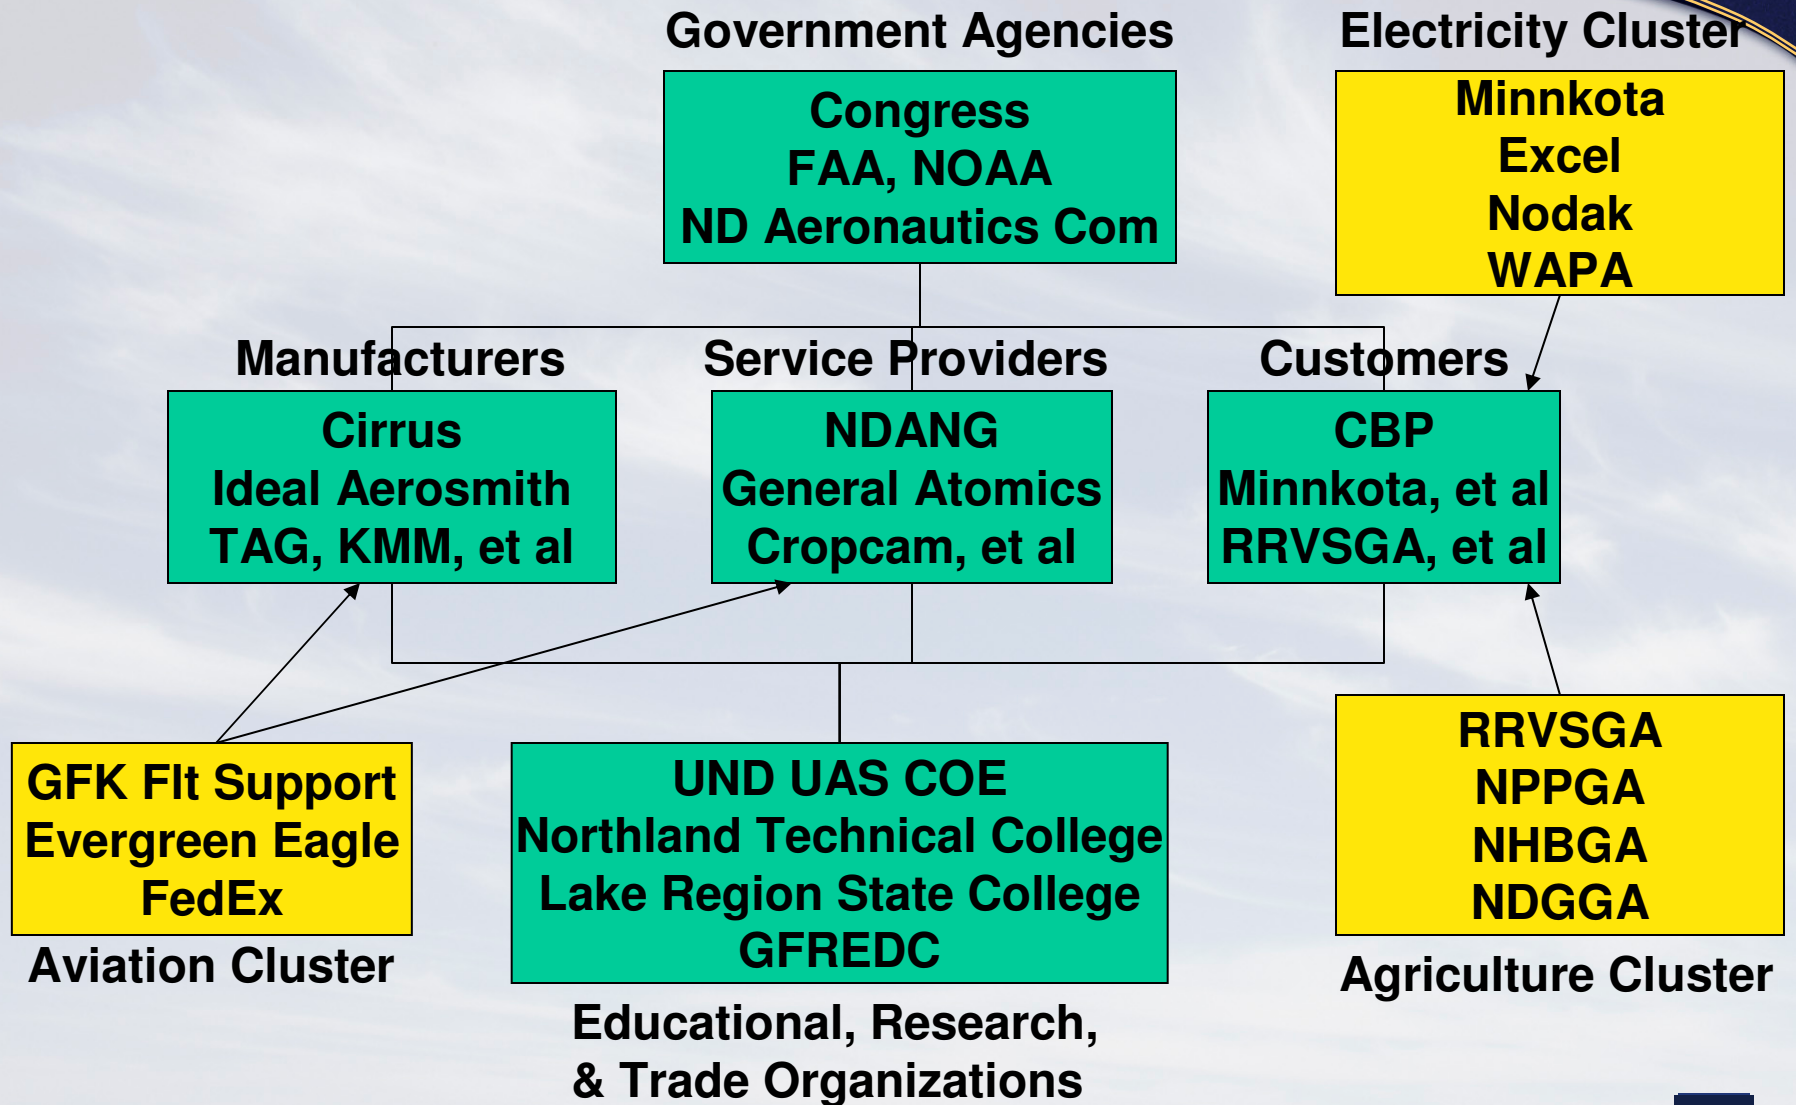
Government Agencies

Congress
FAA, NOAA
ND Aeronautics Com

Electricity Cluster

Minnkota
Excel
Nodak
WAPA

Manufacturers

Cirrus
Ideal Aerosmith
TAG, KMM, et al

Service Providers

NDANG
General Atomics
Cropcam, et al

Customers

CBP
Minnkota, et al
RRVSGA, et al

GFK Flt Support
Evergreen Eagle
FedEx

Aviation Cluster

UND UAS COE
Northland Technical College
Lake Region State College
GFREDC

Educational, Research, & Trade Organizations

RRVSGA
NPPGA
NHBGA
NDGGA

Agriculture Cluster